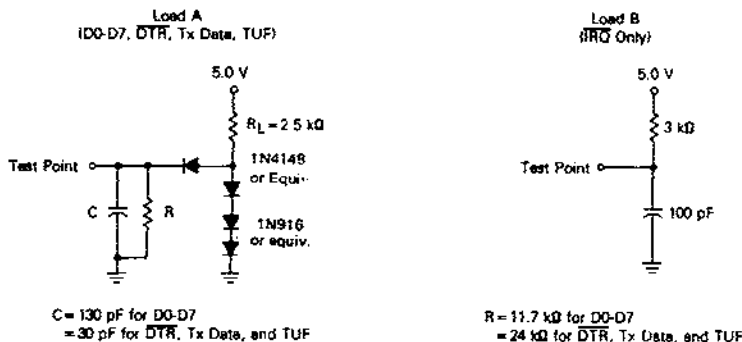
Load A
(D0-D7, $\overline{DTR}$, Tx Data, TUF)

5.0 V

$R_L = 2.5\ k\Omega$

Test Point

1N4148
or Equiv.

C

R

1N916
or equiv.

C = 130 pF for D0-D7
= 30 pF for $\overline{DTR}$, Tx Data, and TUF

Load B
($\overline{IRQ}$ Only)

5.0 V

3 kΩ

Test Point

100 pF

R = 11.7 kΩ for D0-D7
= 24 kΩ for $\overline{DTR}$, Tx Data, and TUF